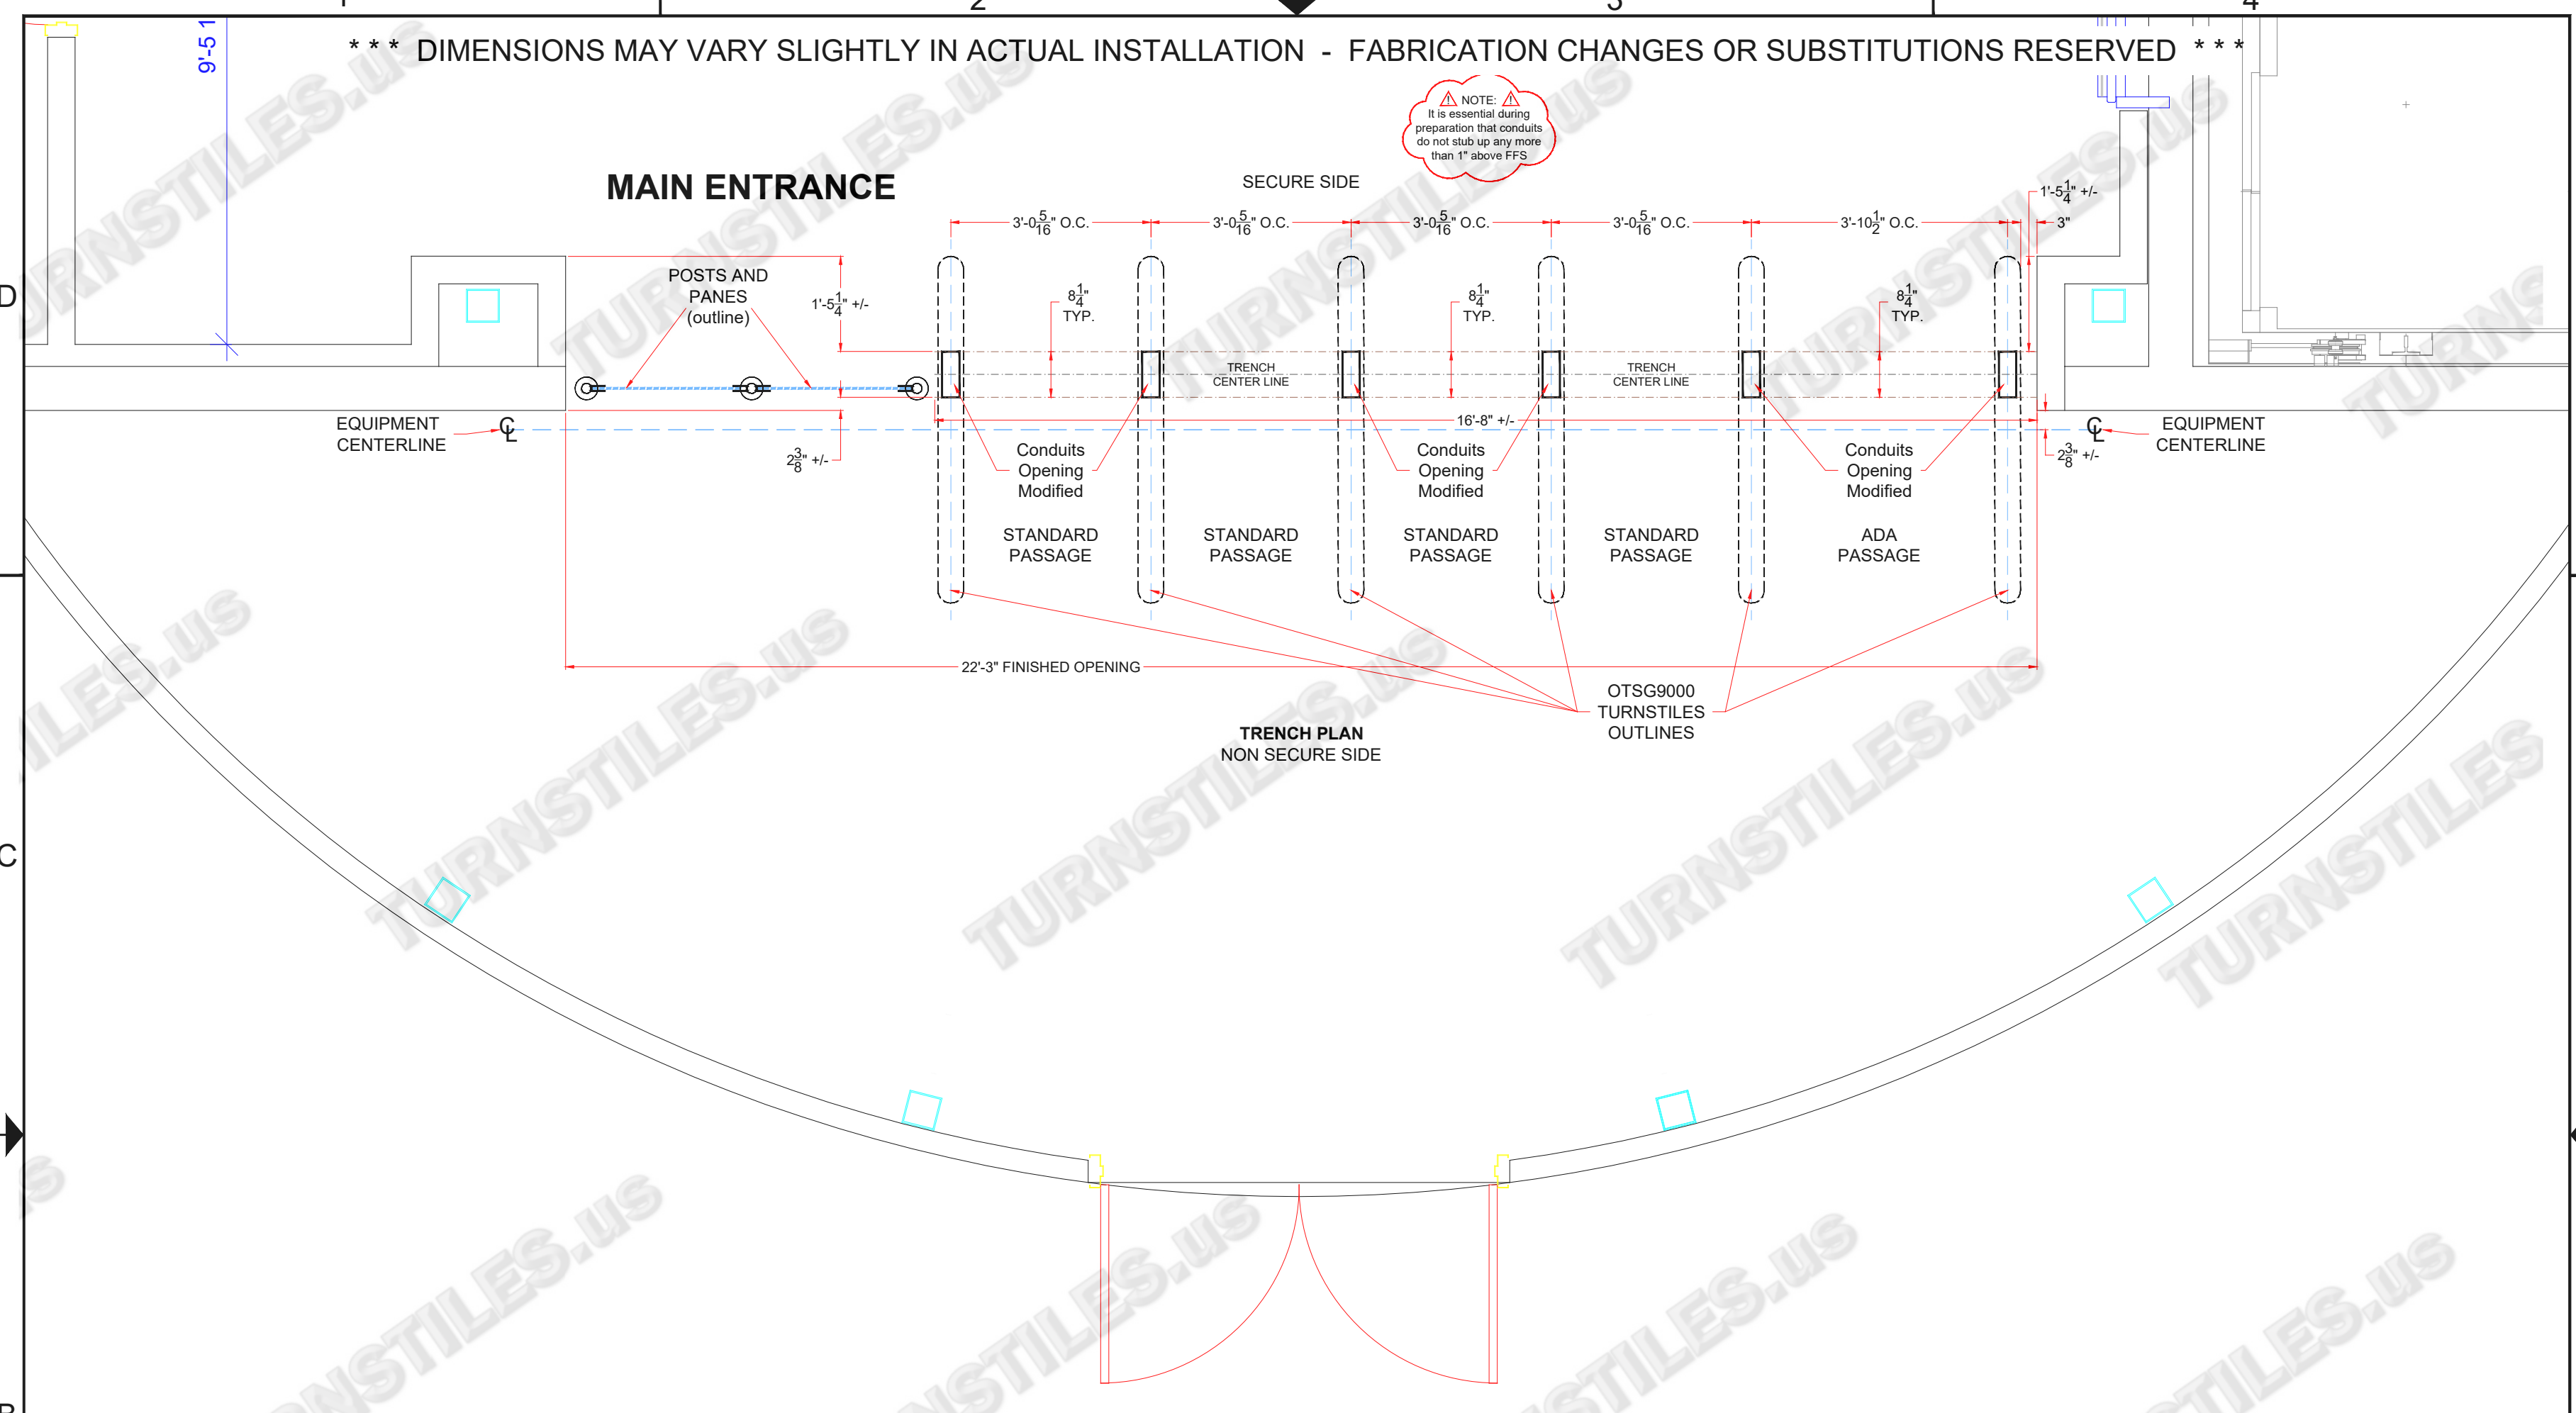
1 2 3 4

D

C

B

9'-5 1

* * * DIMENSIONS MAY VARY SLIGHTLY IN ACTUAL INSTALLATION - FABRICATION CHANGES OR SUBSTITUTIONS RESERVED * * *

⚠ NOTE: ⚠
It is essential during preparation that conduits do not stub up any more than 1" above FFS

MAIN ENTRANCE

SECURE SIDE

$3'-0\frac{5}{16}$" O.C. $3'-0\frac{5}{16}$" O.C. $3'-0\frac{5}{16}$" O.C. $3'-0\frac{5}{16}$" O.C. $3'-10\frac{1}{2}$" O.C.

$1'-5\frac{1}{4}$" +/-

3"

POSTS AND PANES (outline)

$1'-5\frac{1}{4}$" +/-

$8\frac{1}{4}$" TYP.

$8\frac{1}{4}$" TYP.

$8\frac{1}{4}$" TYP.

TRENCH CENTER LINE

TRENCH CENTER LINE

16'-8" +/-

EQUIPMENT CENTERLINE

EQUIPMENT CENTERLINE

$2\frac{3}{8}$" +/-

$2\frac{3}{8}$" +/-

Conduits Opening Modified

Conduits Opening Modified

Conduits Opening Modified

STANDARD PASSAGE

STANDARD PASSAGE

STANDARD PASSAGE

STANDARD PASSAGE

ADA PASSAGE

22'-3" FINISHED OPENING

OTSG9000 TURNSTILES OUTLINES

TRENCH PLAN
NON SECURE SIDE

TURNSTILES.US